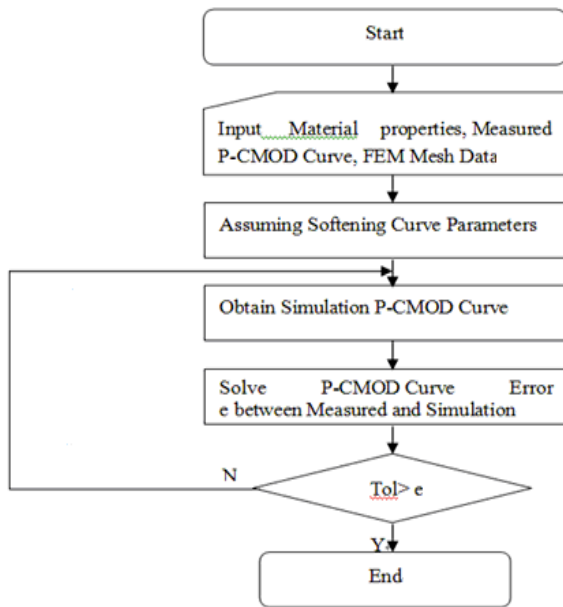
Start

Input Material properties, Measured P-CMOD Curve, FEM Mesh Data

Assuming Softening Curve Parameters

Obtain Simulation P-CMOD Curve

Solve P-CMOD Curve Error e between Measured and Simulation

N

Tol> e

Y

End